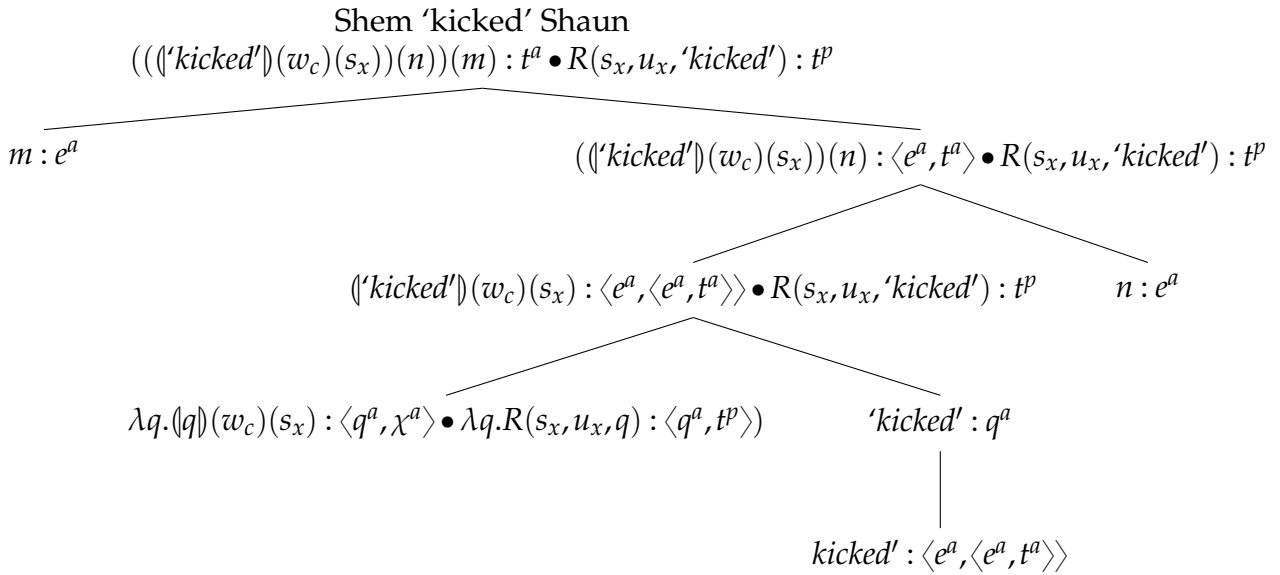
Shem 'kicked' Shaun

$(((\llparenthesis\text{'kicked'}\rrparenthesis(w_c)(s_x))(n))(m) : t^a \bullet R(s_x, u_x, \text{'kicked'}) : t^p$

$m : e^a$

$((\llparenthesis\text{'kicked'}\rrparenthesis(w_c)(s_x))(n) : \langle e^a, t^a \rangle \bullet R(s_x, u_x, \text{'kicked'}) : t^p$

$\llparenthesis\text{'kicked'}\rrparenthesis(w_c)(s_x) : \langle e^a, \langle e^a, t^a \rangle\rangle \bullet R(s_x, u_x, \text{'kicked'}) : t^p$

$n : e^a$

$\lambda q.\llparenthesis q\rrparenthesis(w_c)(s_x) : \langle q^a, \chi^a \rangle \bullet \lambda q.R(s_x, u_x, q) : \langle q^a, t^p \rangle)$

$\text{'kicked'} : q^a$

$kicked' : \langle e^a, \langle e^a, t^a \rangle\rangle$